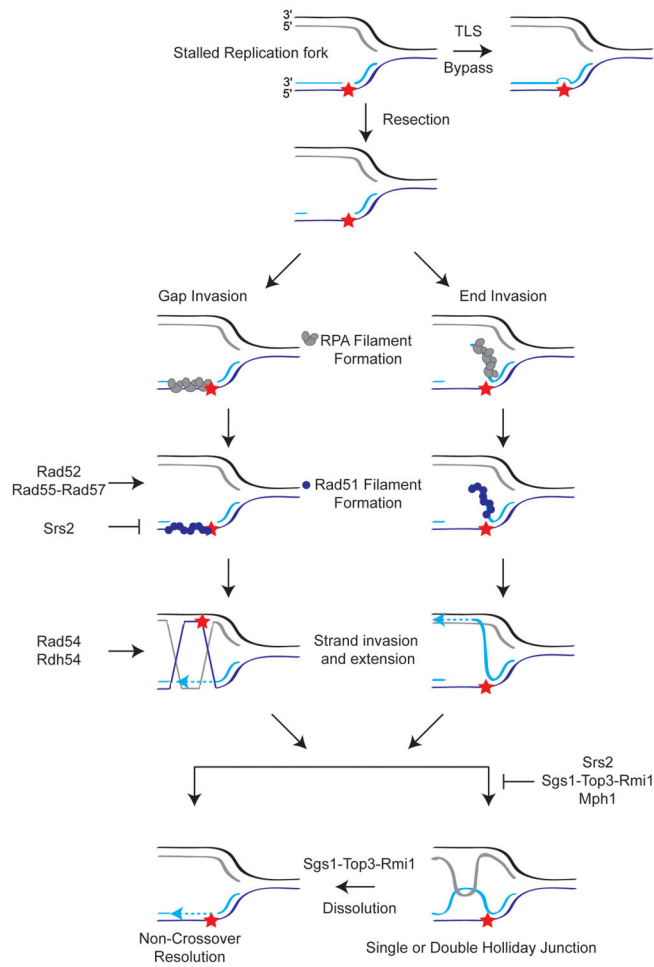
3'
5'
Stalled Replication fork
3'
5'
TLS
Bypass
Resection
Gap Invasion
End Invasion
RPA Filament Formation
Rad52
Rad55-Rad57
Rad51 Filament Formation
Srs2
Rad54
Rdh54
Strand invasion and extension
Srs2
Sgs1-Top3-Rmi1
Mph1
Sgs1-Top3-Rmi1
Dissolution
Non-Crossover Resolution
Single or Double Holliday Junction